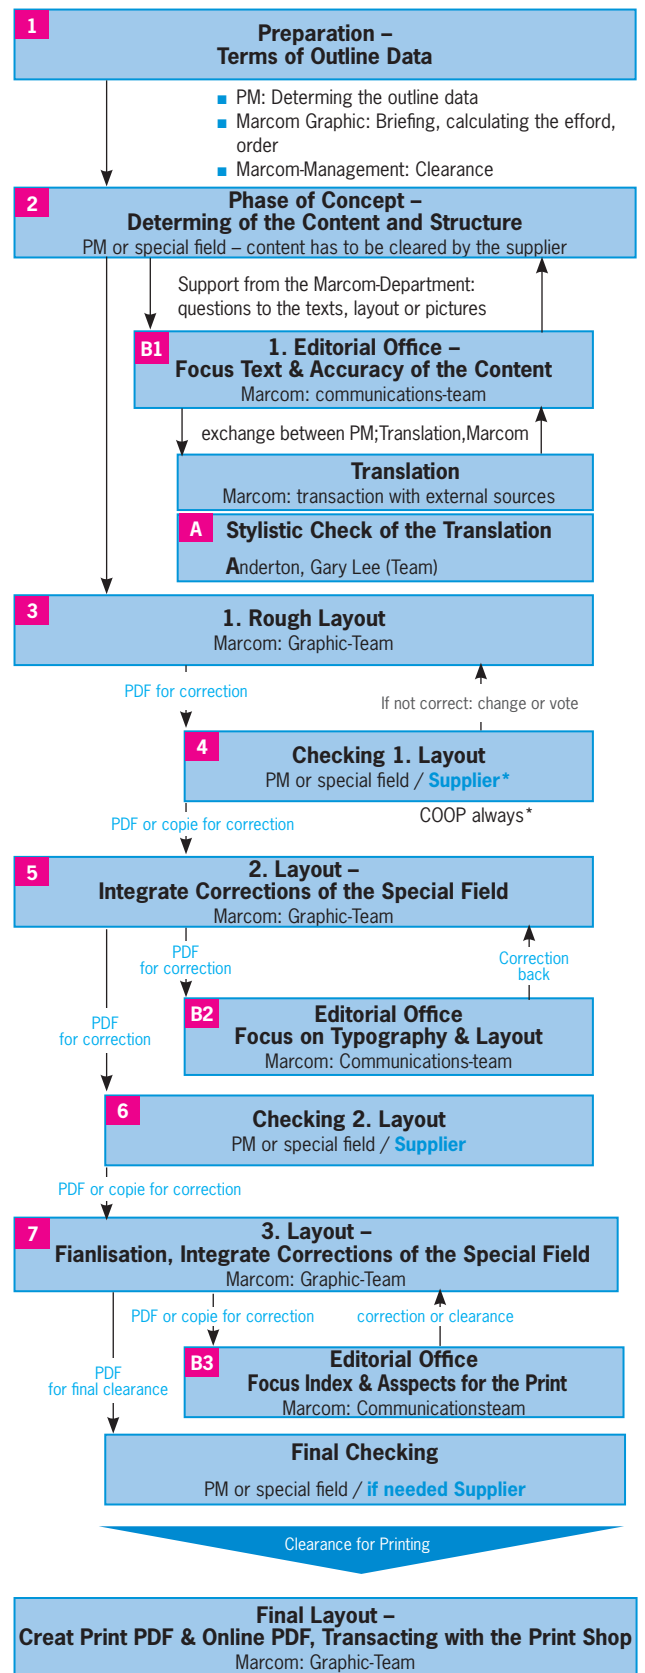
1
Preparation –
Terms of Outline Data

PM: Determing the outline data
Marcom Graphic: Briefing, calculating the efford, order
Marcom-Management: Clearance

2
Phase of Concept –
Determing of the Content and Structure
PM or special field – content has to be cleared by the supplier

Support from the Marcom-Department: questions to the texts, layout or pictures

B1
1. Editorial Office –
Focus Text & Accuracy of the Content
Marcom: communications-team

exchange between PM;Translation,Marcom

Translation
Marcom: transaction with external sources

A
Stylistic Check of the Translation
Anderton, Gary Lee (Team)

3
1. Rough Layout
Marcom: Graphic-Team

PDF for correction

If not correct: change or vote

4
Checking 1. Layout
PM or special field / Supplier*

COOP always*

PDF or copie for correction

5
2. Layout –
Integrate Corrections of the Special Field
Marcom: Graphic-Team

PDF for correction

Correction back

PDF for correction

B2
Editorial Office
Focus on Typography & Layout
Marcom: Communications-team

6
Checking 2. Layout
PM or special field / Supplier

PDF or copie for correction

7
3. Layout –
Fianlisation, Integrate Corrections of the Special Field
Marcom: Graphic-Team

PDF or copie for correction

correction or clearance

PDF for final clearance

B3
Editorial Office
Focus Index & Asspects for the Print
Marcom: Communicationsteam

Final Checking
PM or special field / if needed Supplier

Clearance for Printing

Final Layout –
Creat Print PDF & Online PDF, Transacting with the Print Shop
Marcom: Graphic-Team